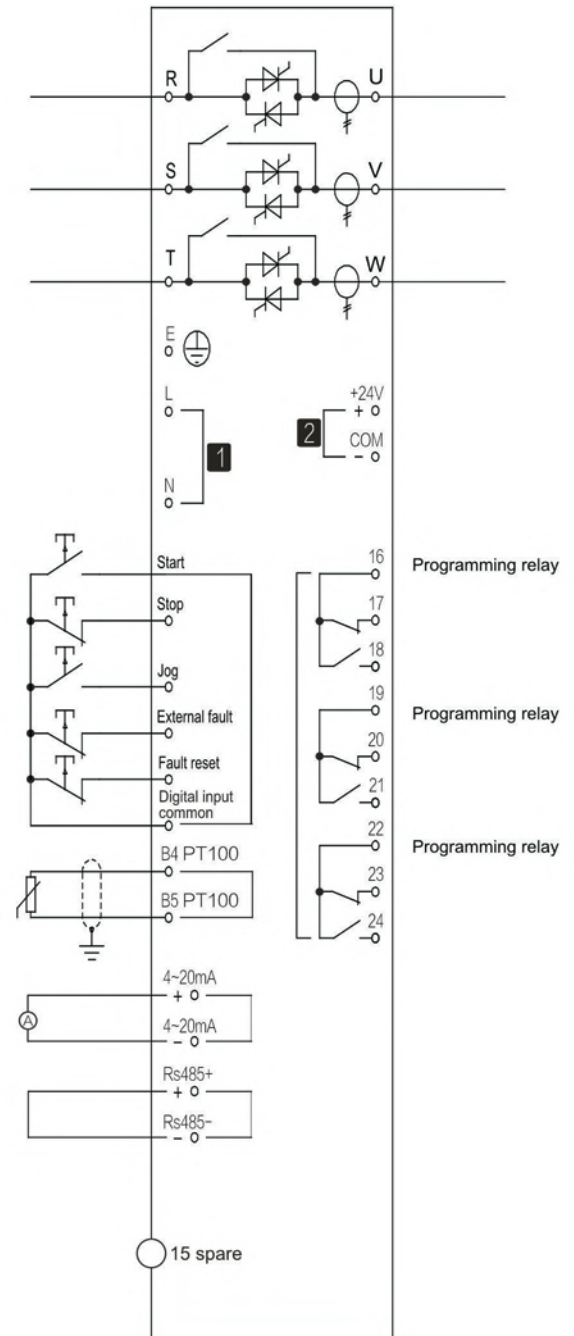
R
U
S
V
T
W
E
L
N
1
+24V
+
2
COM
−
Start
Stop
Jog
External fault
Fault reset
Digital input common
16
Programming relay
17
18
19
Programming relay
20
21
22
Programming relay
23
24
B4 PT100
B5 PT100
4~20mA
+
4~20mA
−
A
Rs485+
+
Rs485−
−
15 spare